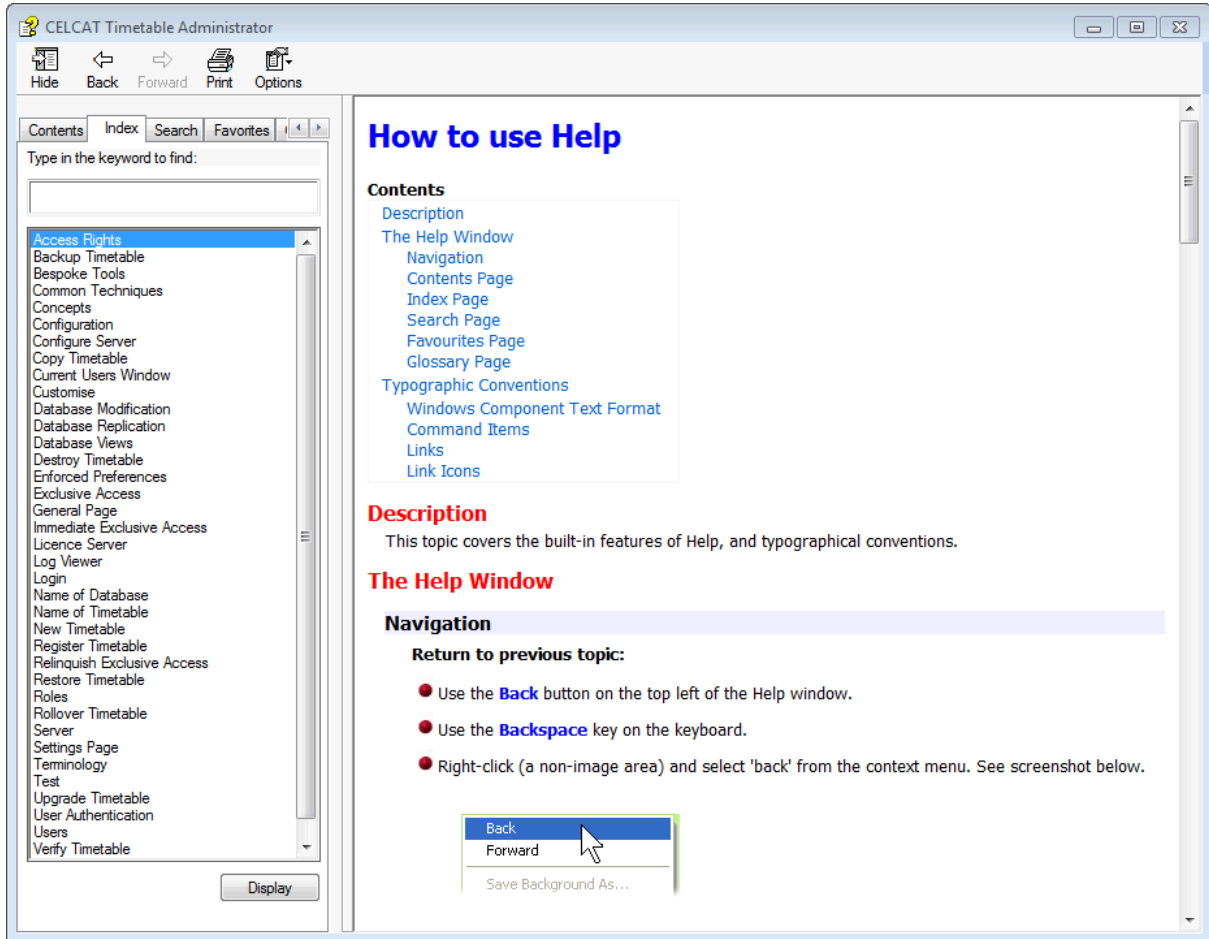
CELCAT Timetable Administrator

Hide Back Forward Print Options

Contents Index Search Favorites

Type in the keyword to find:

Access Rights
Backup Timetable
Bespoke Tools
Common Techniques
Concepts
Configuration
Configure Server
Copy Timetable
Current Users Window
Customise
Database Modification
Database Replication
Database Views
Destroy Timetable
Enforced Preferences
Exclusive Access
General Page
Immediate Exclusive Access
Licence Server
Log Viewer
Login
Name of Database
Name of Timetable
New Timetable
Register Timetable
Relinquish Exclusive Access
Restore Timetable
Roles
Rollover Timetable
Server
Settings Page
Terminology
Test
Upgrade Timetable
User Authentication
Users
Verify Timetable

Display

How to use Help

Contents
Description
The Help Window
Navigation
Contents Page
Index Page
Search Page
Favourites Page
Glossary Page
Typographic Conventions
Windows Component Text Format
Command Items
Links
Link Icons

Description
This topic covers the built-in features of Help, and typographical conventions.

The Help Window

Navigation
Return to previous topic:
Use the Back button on the top left of the Help window.
Use the Backspace key on the keyboard.
Right-click (a non-image area) and select 'back' from the context menu. See screenshot below.

Back
Forward
Save Background As...